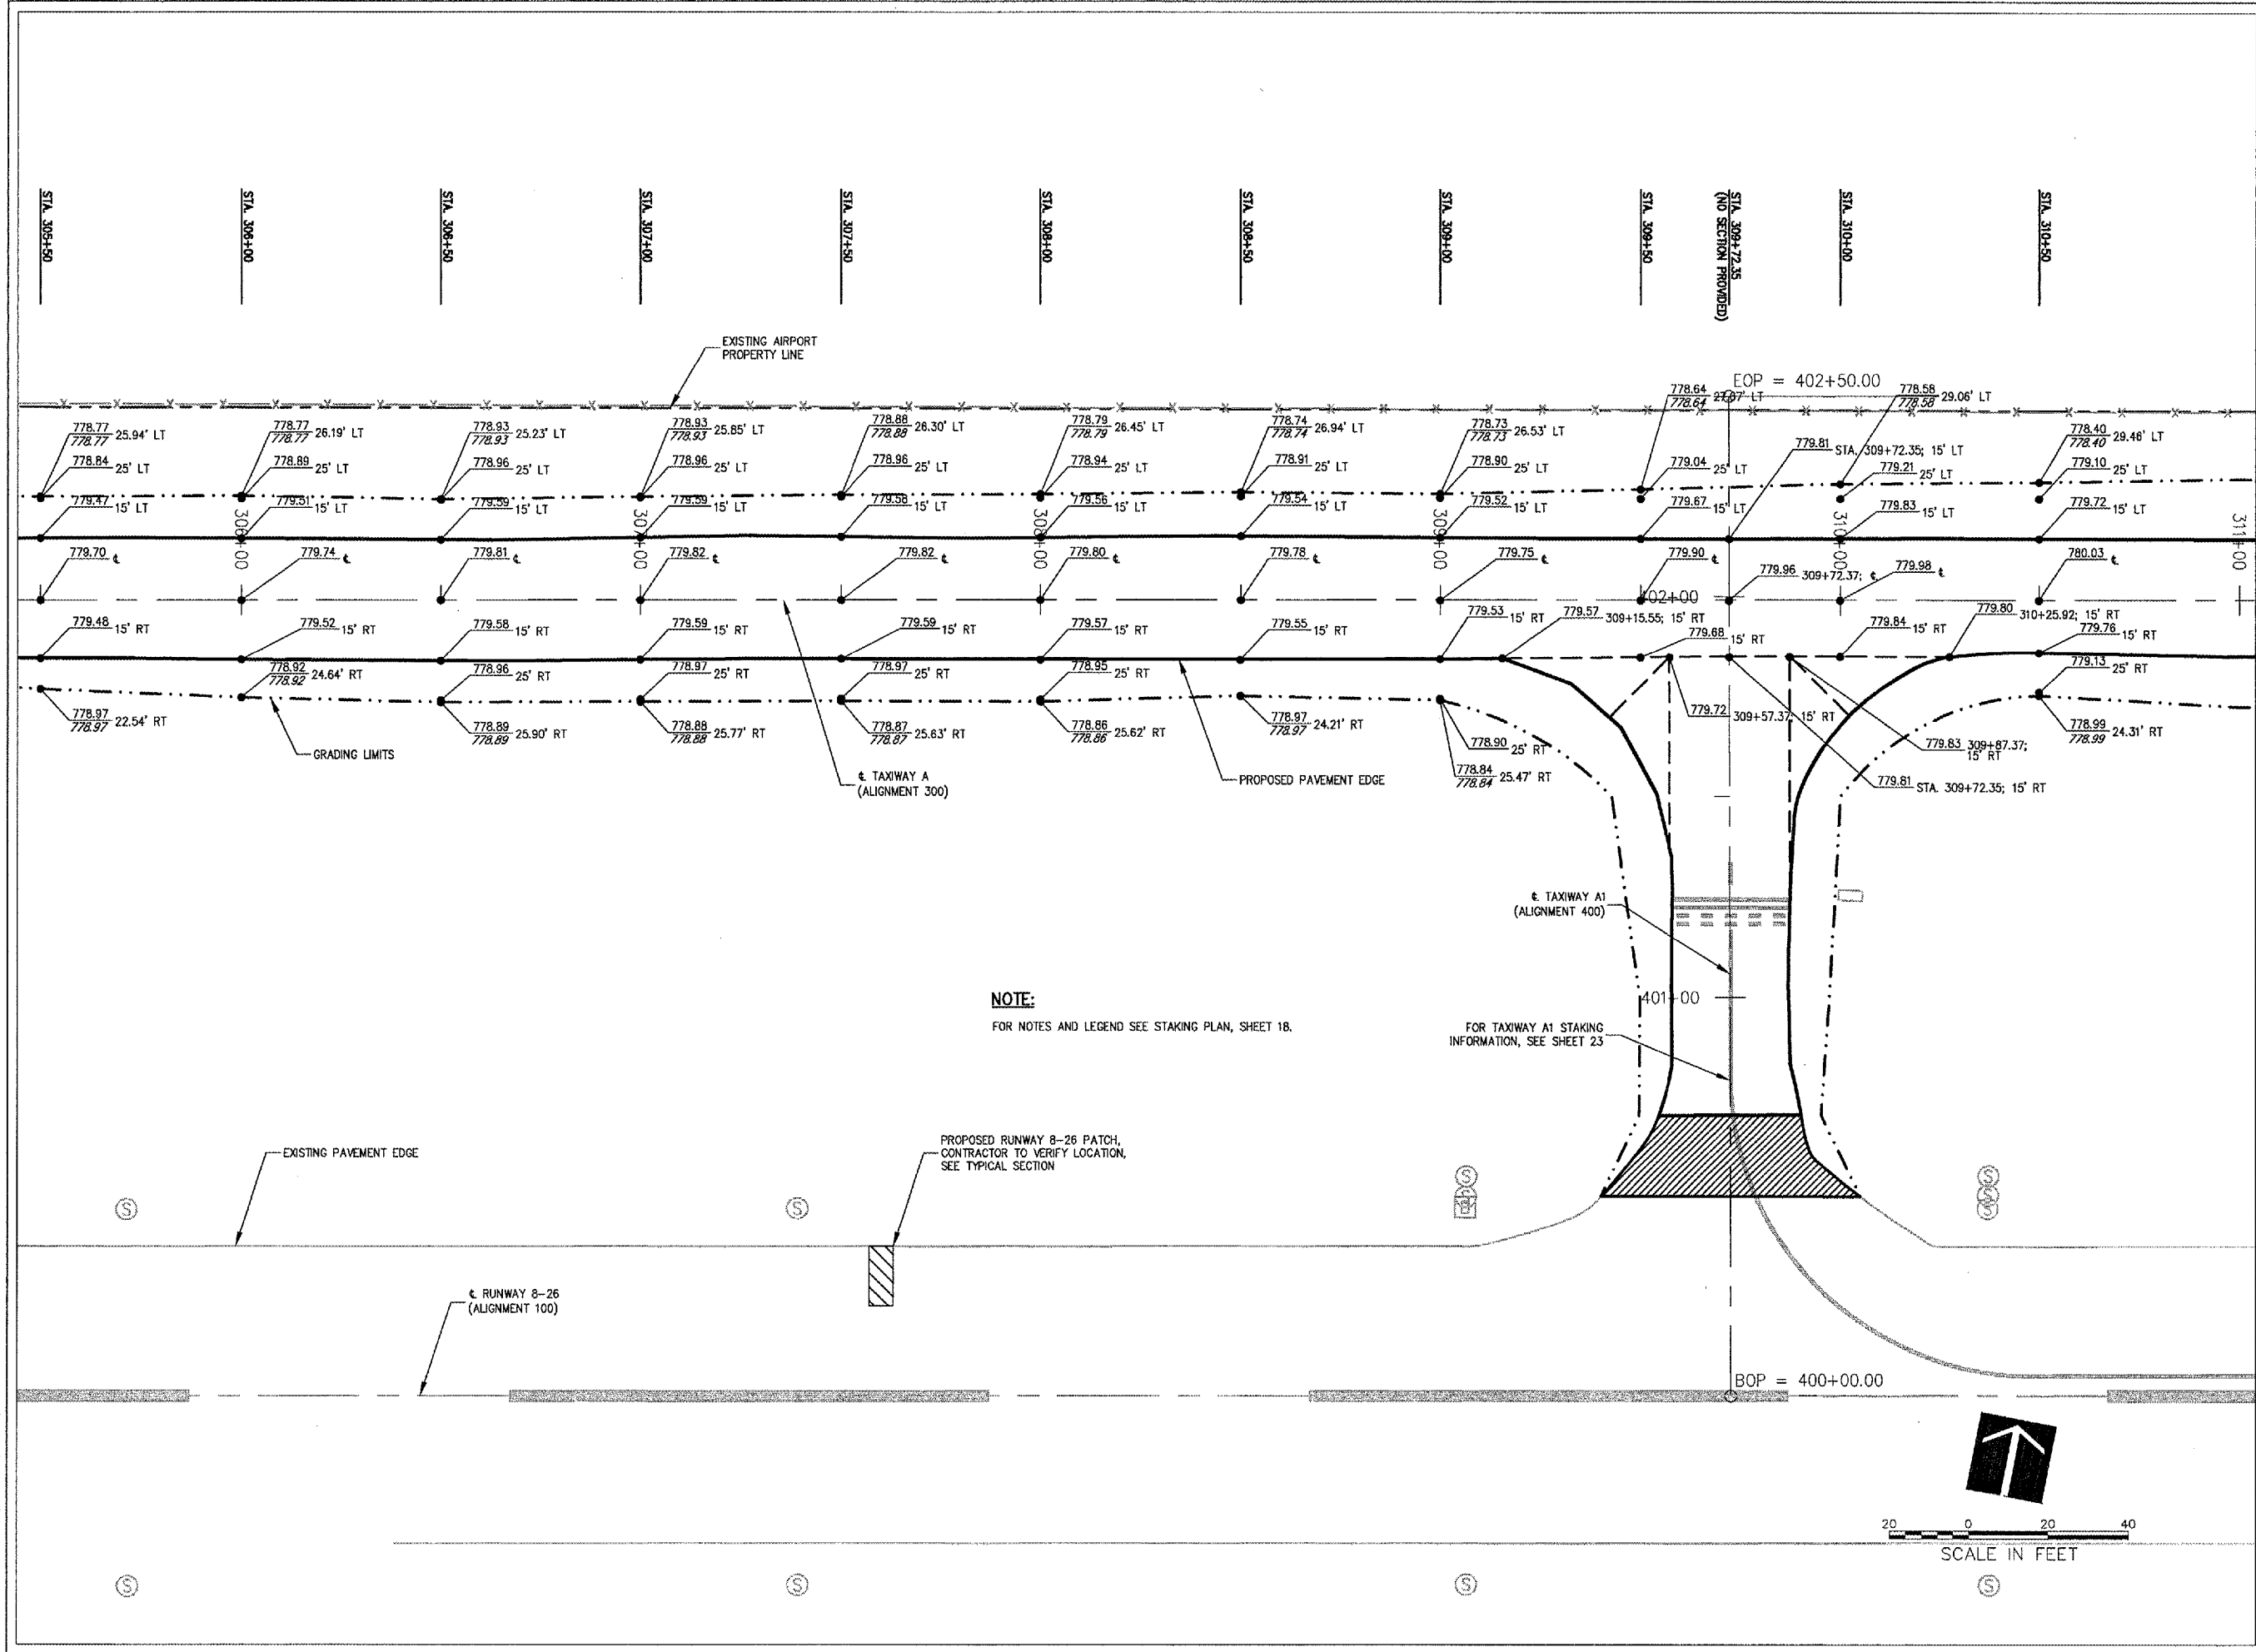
STA. 305+50
STA. 306+00
STA. 306+50
STA. 307+00
STA. 307+50
STA. 308+00
STA. 308+50
STA. 309+00
STA. 309+50
STA. 309+72.35 (NO SECTION PROVIDED)
STA. 310+00
STA. 310+50

EXISTING AIRPORT PROPERTY LINE

EOP = 402+50.00

778.77 / 778.77 25.94' LT
778.84 25' LT
779.47 15' LT
779.70 ℄
779.48 15' RT
778.97 / 778.97 22.54' RT

778.77 / 778.77 26.19' LT
778.89 25' LT
779.51 15' LT
779.74 ℄
779.52 15' RT
778.92 / 778.92 24.64' RT

778.93 / 778.93 25.23' LT
778.96 25' LT
779.59 15' LT
779.81 ℄
779.58 15' RT
778.96 25' RT
778.89 / 778.89 25.90' RT

778.93 / 778.93 25.85' LT
778.96 25' LT
779.59 15' LT
779.82 ℄
779.59 15' RT
778.97 25' RT
778.88 / 778.88 25.77' RT

778.88 / 778.88 26.30' LT
778.96 25' LT
779.58 15' LT
779.82 ℄
779.59 15' RT
778.97 25' RT
778.87 / 778.87 25.63' RT

778.79 / 778.79 26.45' LT
778.94 25' LT
779.56 15' LT
779.80 ℄
779.57 15' RT
778.95 25' RT
778.86 / 778.86 25.62' RT

778.74 / 778.74 26.94' LT
778.91 25' LT
779.54 15' LT
779.78 ℄
779.55 15' RT
778.97 / 778.97 24.21' RT

778.73 / 778.73 26.53' LT
778.90 25' LT
779.52 15' LT
779.75 ℄
779.53 15' RT
778.90 25' RT
778.84 / 778.84 25.47' RT

778.64 / 778.64 27.07' LT
779.04 25' LT
779.67 15' LT
779.90 ℄
779.57 309+15.55; 15' RT
779.68 15' RT
779.72 309+57.37; 15' RT

779.81 STA. 309+72.35; 15' LT
779.96 309+72.37; ℄
779.83 309+87.37; 15' RT
779.81 STA. 309+72.35; 15' RT

778.58 / 778.58 29.06' LT
779.21 25' LT
779.83 15' LT
779.98 ℄
779.84 15' RT
779.80 310+25.92; 15' RT

778.40 / 778.40 29.46' LT
779.10 25' LT
779.72 15' LT
780.03 ℄
779.76 15' RT
779.13 25' RT
778.99 / 778.99 24.31' RT

306+00
307+00
308+00
309+00
310+00
311+00
402+00
401+00

GRADING LIMITS
℄ TAXIWAY A (ALIGNMENT 300)
PROPOSED PAVEMENT EDGE
℄ TAXIWAY A1 (ALIGNMENT 400)

NOTE:
FOR NOTES AND LEGEND SEE STAKING PLAN, SHEET 18.

FOR TAXIWAY A1 STAKING INFORMATION, SEE SHEET 23

EXISTING PAVEMENT EDGE
PROPOSED RUNWAY 8-26 PATCH, CONTRACTOR TO VERIFY LOCATION, SEE TYPICAL SECTION
℄ RUNWAY 8-26 (ALIGNMENT 100)

BOP = 400+00.00

20 0 20 40
SCALE IN FEET